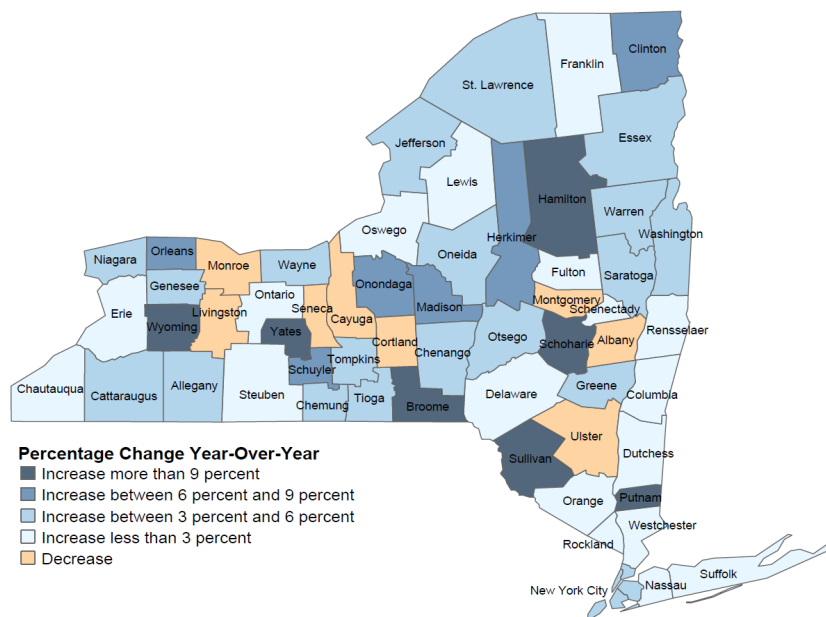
Clinton
Franklin
St. Lawrence
Essex
Jefferson
Lewis
Hamilton
Warren
Oswego
Washington
Herkimer
Oneida
Niagara
Orleans
Monroe
Wayne
Fulton
Saratoga
Genesee
Onondaga
Erie
Ontario
Madison
Montgomery
Schenectady
Wyoming
Livingston
Seneca
Cayuga
Yates
Otsego
Rensselaer
Cortland
Schoharie
Albany
Chenango
Tompkins
Chautauqua
Cattaraugus
Allegany
Steuben
Schuyler
Delaware
Greene
Columbia
Chemung
Tioga
Broome
Ulster
Dutchess
Sullivan
Orange
Putnam
Westchester
Rockland
Suffolk
Nassau
New York City

Percentage Change Year-Over-Year
Increase more than 9 percent
Increase between 6 percent and 9 percent
Increase between 3 percent and 6 percent
Increase less than 3 percent
Decrease